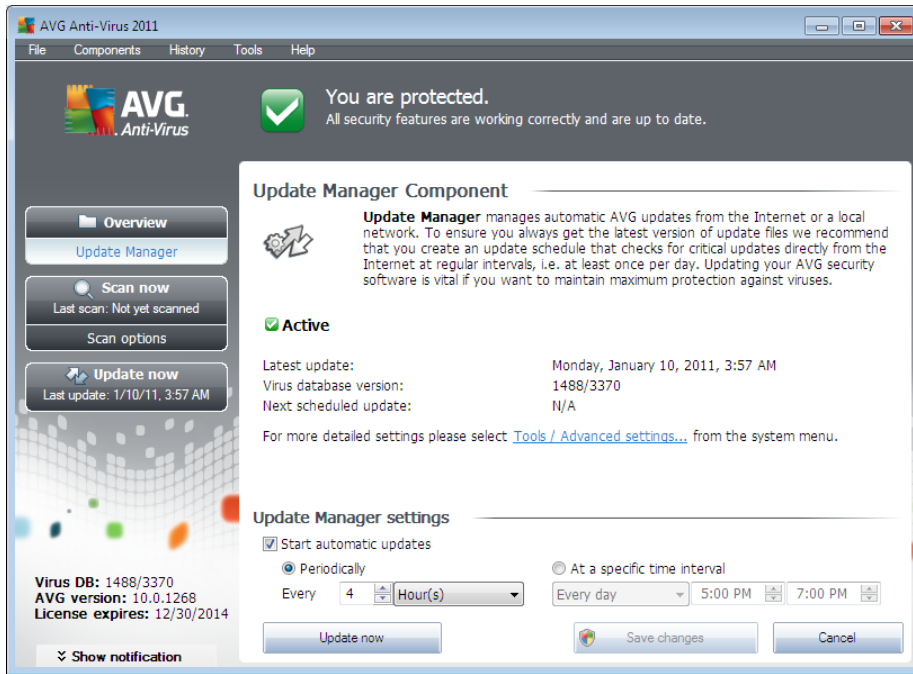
AVG Anti-Virus 2011

File Components History Tools Help

AVG Anti-Virus

You are protected.
All security features are working correctly and are up to date.

Overview
Update Manager

Scan now
Last scan: Not yet scanned

Scan options

Update now
Last update: 1/10/11, 3:57 AM

Virus DB: 1488/3370
AVG version: 10.0.1268
License expires: 12/30/2014

Show notification

Update Manager Component

**Update Manager** manages automatic AVG updates from the Internet or a local network. To ensure you always get the latest version of update files we recommend that you create an update schedule that checks for critical updates directly from the Internet at regular intervals, i.e. at least once per day. Updating your AVG security software is vital if you want to maintain maximum protection against viruses.

Active

| | |
|---|---|
| Latest update: | Monday, January 10, 2011, 3:57 AM |
| Virus database version: | 1488/3370 |
| Next scheduled update: | N/A |

For more detailed settings please select Tools / Advanced settings... from the system menu.

Update Manager settings

Start automatic updates

Periodically

Every 4 Hour(s)

At a specific time interval

Every day 5:00 PM 7:00 PM

Update now

Save changes

Cancel